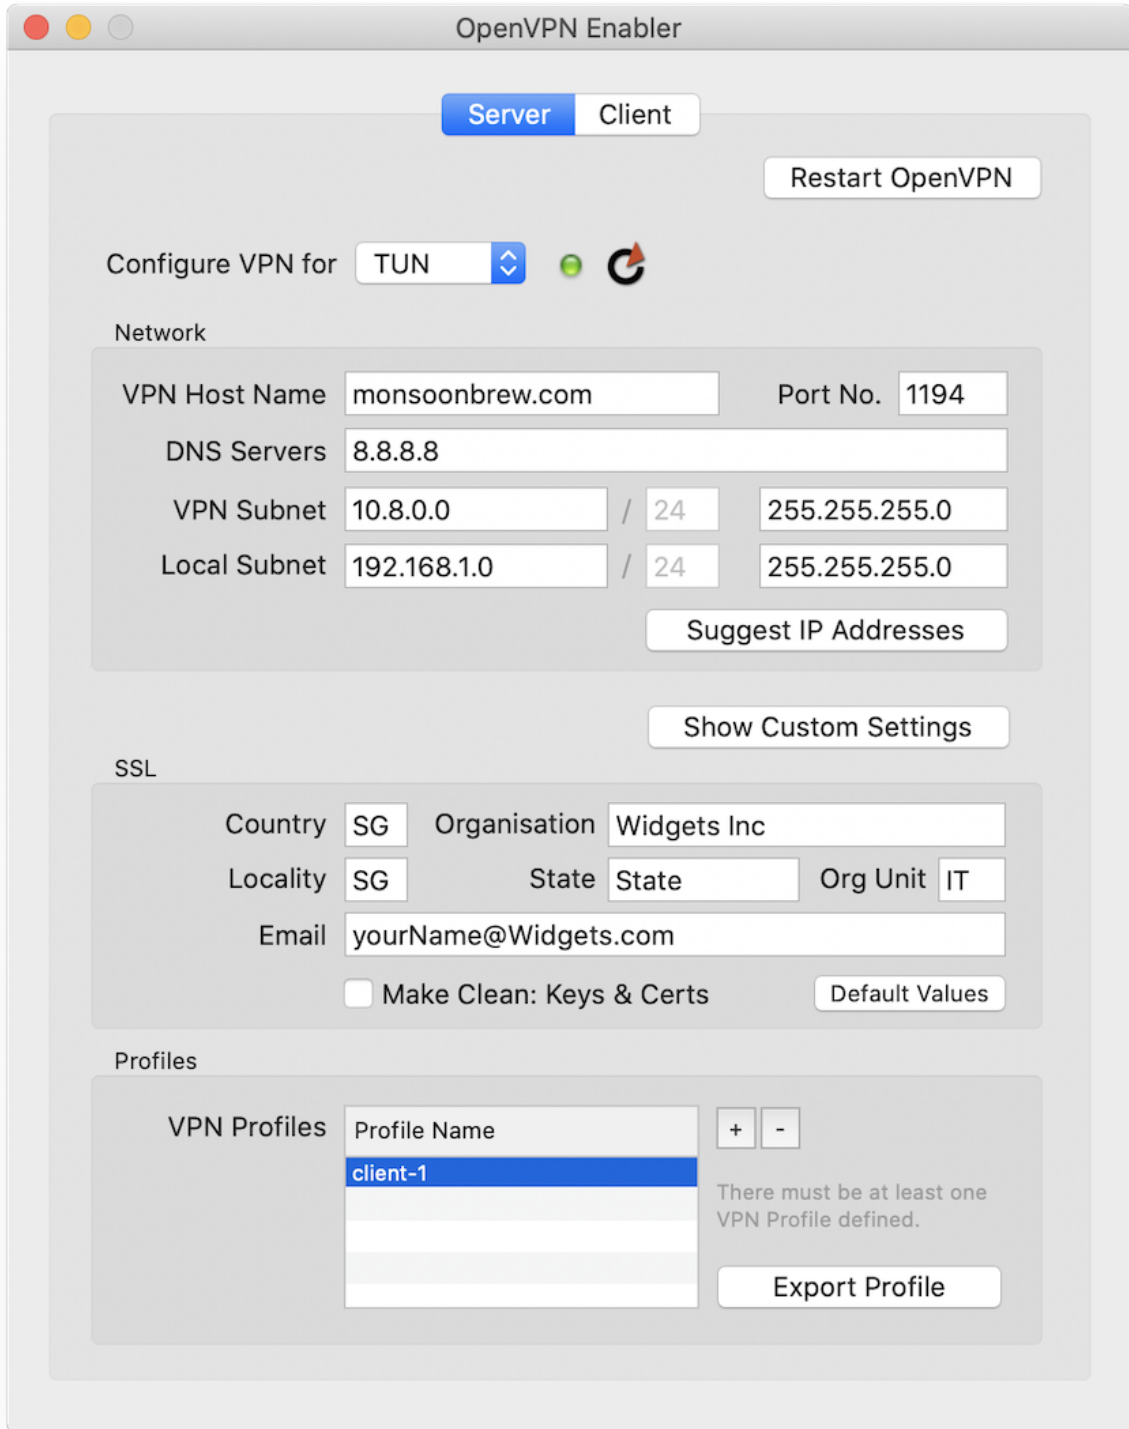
OpenVPN Enabler

Server Client

Restart OpenVPN

Configure VPN for TUN

Network

VPN Host Name monsoonbrew.com Port No. 1194

DNS Servers 8.8.8.8

VPN Subnet 10.8.0.0 / 24 255.255.255.0

Local Subnet 192.168.1.0 / 24 255.255.255.0

Suggest IP Addresses

Show Custom Settings

SSL

Country SG Organisation Widgets Inc

Locality SG State State Org Unit IT

Email yourName@Widgets.com

Make Clean: Keys & Certs Default Values

Profiles

VPN Profiles

| Profile Name |
|---|
| client-1 |

+ -

There must be at least one VPN Profile defined.

Export Profile